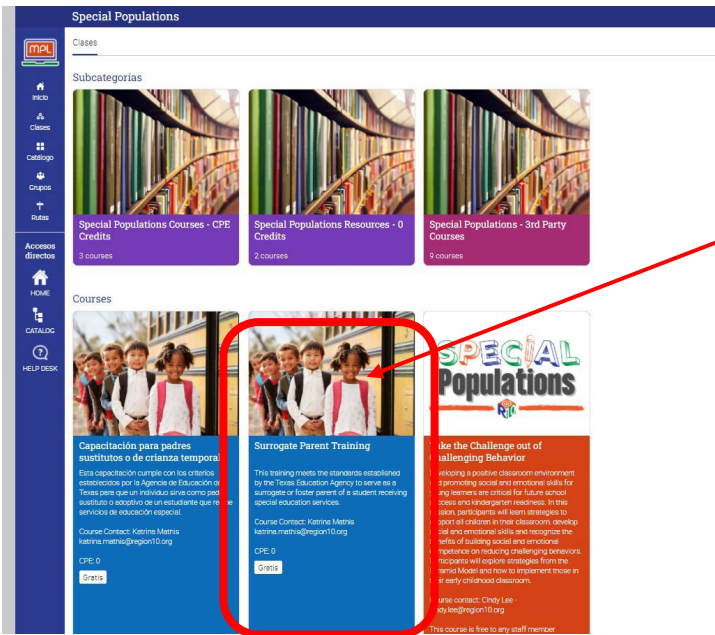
Special Populations

MPL

Inicio

Clases

Catálogo

Grupos

Rutas

Accesos directos

HOME

CATALOG

HELP DESK

Clases

Subcategorías

Special Populations Courses - CPE Credits

3 courses

Special Populations Resources - 0 Credits

2 courses

Special Populations - 3rd Party Courses

9 courses

Courses

Capacitación para padres sustitutos o de crianza temporal

Esta capacitación cumple con los criterios establecidos por la Agencia de Educación de Texas para que un individuo sirva como padre sustituto o adoptivo de un estudiante que recibe servicios de educación especial.

Course Contact: Katrina Mathis katrina.mathis@region10.org

CPE: 0

Gratis

Surrogate Parent Training

This training meets the standards established by the Texas Education Agency to serve as a surrogate or foster parent of a student receiving special education services.

Course Contact: Katrina Mathis katrina.mathis@region10.org

CPE: 0

Gratis

SPECIAL Populations R10

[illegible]ake the Challenge out of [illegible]hallenging Behavior

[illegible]veloping a positive classroom environment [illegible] promoting social and emotional skills for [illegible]ung learners are critical for future school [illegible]ccess and kindergarten readiness. In this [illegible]ssion, participants will learn strategies to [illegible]pport all children in their classroom, develop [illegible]cial and emotional skills and recognize the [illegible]nefits of building social and emotional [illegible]mpetence on reducing challenging behaviors. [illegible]rticipants will explore strategies from the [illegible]ramid Model and how to implement those in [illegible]eir early childhood classroom.

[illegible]ourse contact: Cindy Lee - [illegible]ndy.lee@region10.org

This course is free to any staff member